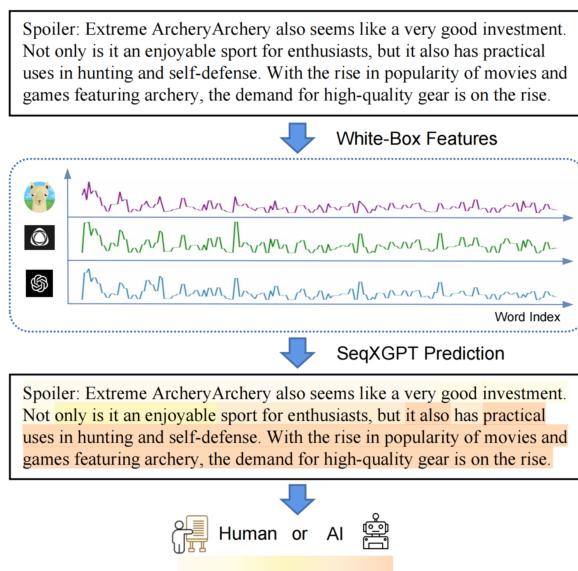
Spoiler: Extreme ArcheryArchery also seems like a very good investment. Not only is it an enjoyable sport for enthusiasts, but it also has practical uses in hunting and self-defense. With the rise in popularity of movies and games featuring archery, the demand for high-quality gear is on the rise.

White-Box Features

Word Index

SeqXGPT Prediction

Spoiler: Extreme ArcheryArchery also seems like a very good investment. Not only is it an enjoyable sport for enthusiasts, but it also has practical uses in hunting and self-defense. With the rise in popularity of movies and games featuring archery, the demand for high-quality gear is on the rise.

Human or AI